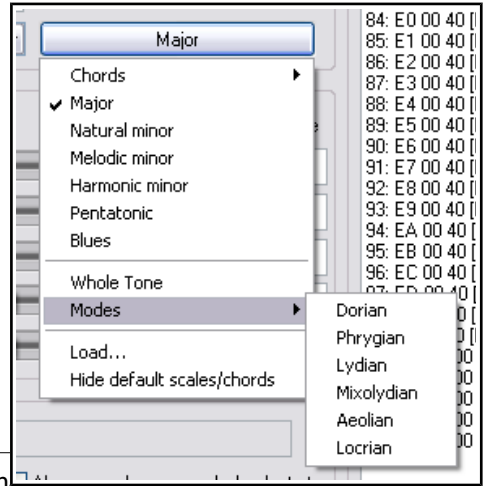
Major

Chords
Major
Natural minor
Melodic minor
Harmonic minor
Pentatonic
Blues
Whole Tone
Modes
Load...
Hide default scales/chords

Dorian
Phrygian
Lydian
Mixolydian
Aeolian
Locrian

84: E0 00 40 [
85: E1 00 40 [
86: E2 00 40 [
87: E3 00 40 [
88: E4 00 40 [
89: E5 00 40 [
90: E6 00 40 [
91: E7 00 40 [
92: E8 00 40 [
93: E9 00 40 [
94: EA 00 40 [
95: EB 00 40 [
96: EC 00 40 [
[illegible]